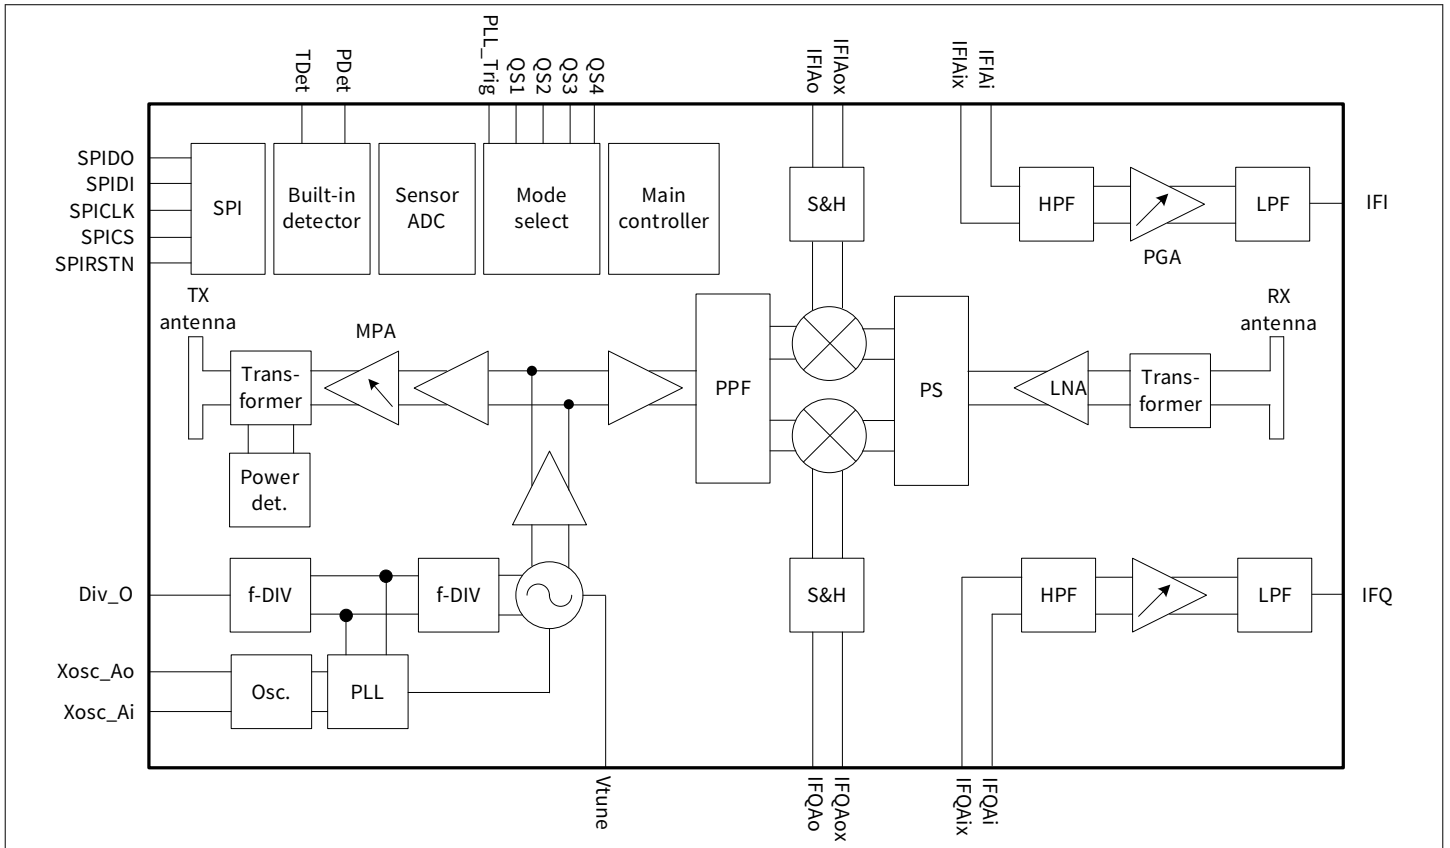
TDet
PDet
PLL_Trig
QS1
QS2
QS3
QS4
IFIAo
IFIAox
IFIAix
IFIAi

SPIDO
SPIDI
SPICLK
SPICS
SPIRSTN

SPI

Built-in detector

Sensor ADC

Mode select

Main controller

S&H

HPF

PGA

LPF

IFI

TX antenna

MPA

RX antenna

Trans-former

PPF

PS

LNA

Trans-former

Power det.

Div_O

f-DIV

f-DIV

S&H

HPF

LPF

IFQ

Xosc_Ao

Xosc_Ai

Osc.

PLL

Vtune

IFQAo
IFQAox
IFQAix
IFQAi